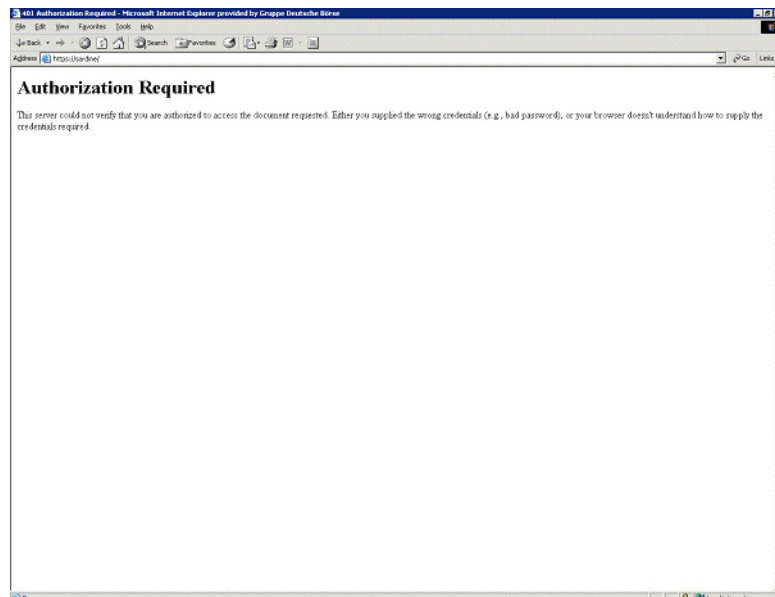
401 Authorization Required - Microsoft Internet Explorer provided by Gruppe Deutsche Börse

File Edit View Favorites Tools Help

Back Search Favorites

Address https://sardine/

Go Links

Authorization Required

This server could not verify that you are authorized to access the document requested. Either you supplied the wrong credentials (e.g., bad password), or your browser doesn't understand how to supply the credentials required.